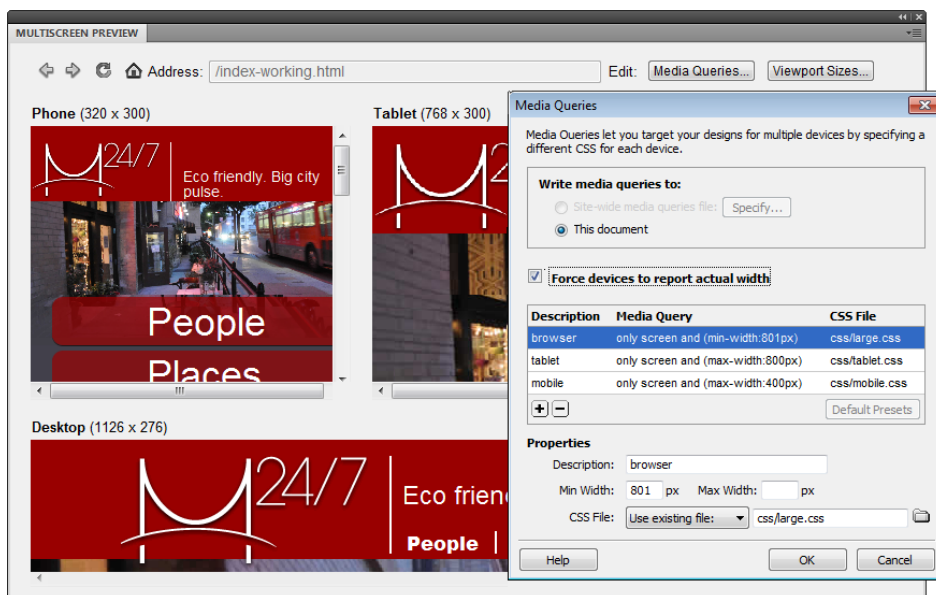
MULTISCREEN PREVIEW

Address: /index-working.html

Edit: Media Queries... Viewport Sizes...

Phone (320 x 300)

24/7

Eco friendly. Big city pulse.

People

Places

Tablet (768 x 300)

Desktop (1126 x 276)

24/7

Eco frien

People

Media Queries

Media Queries let you target your designs for multiple devices by specifying a different CSS for each device.

Write media queries to:

Site-wide media queries file: Specify...

This document

Force devices to report actual width

| Description | Media Query | CSS File |
|---|---|---|
| browser | only screen and (min-width:801px) | css/large.css |
| tablet | only screen and (max-width:800px) | css/tablet.css |
| mobile | only screen and (max-width:400px) | css/mobile.css |

+ −

Default Presets

Properties

Description: browser

Min Width: 801 px Max Width: px

CSS File: Use existing file: css/large.css

Help

OK

Cancel